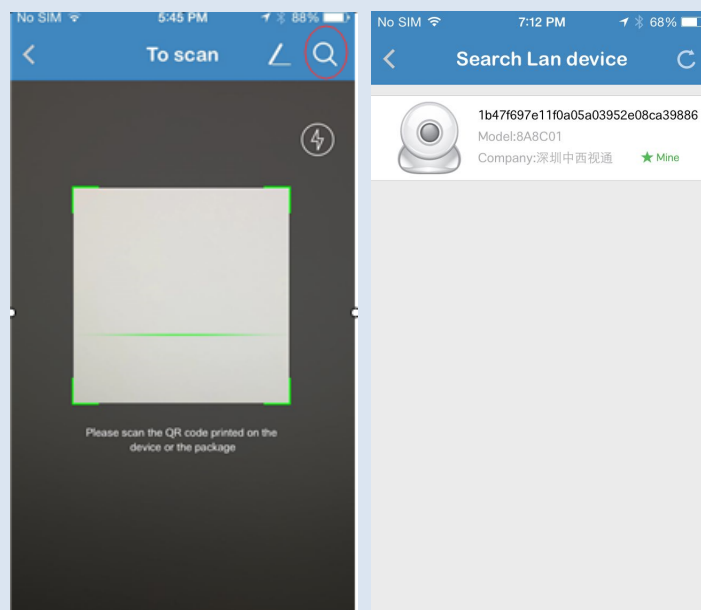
No SIM 5:45 PM 88%

To scan

Please scan the QR code printed on the device or the package

No SIM 7:12 PM 68%

Search Lan device

1b47f697e11f0a05a03952e08ca39886

Model:8A8C01

Company:深圳中西视通

Mine